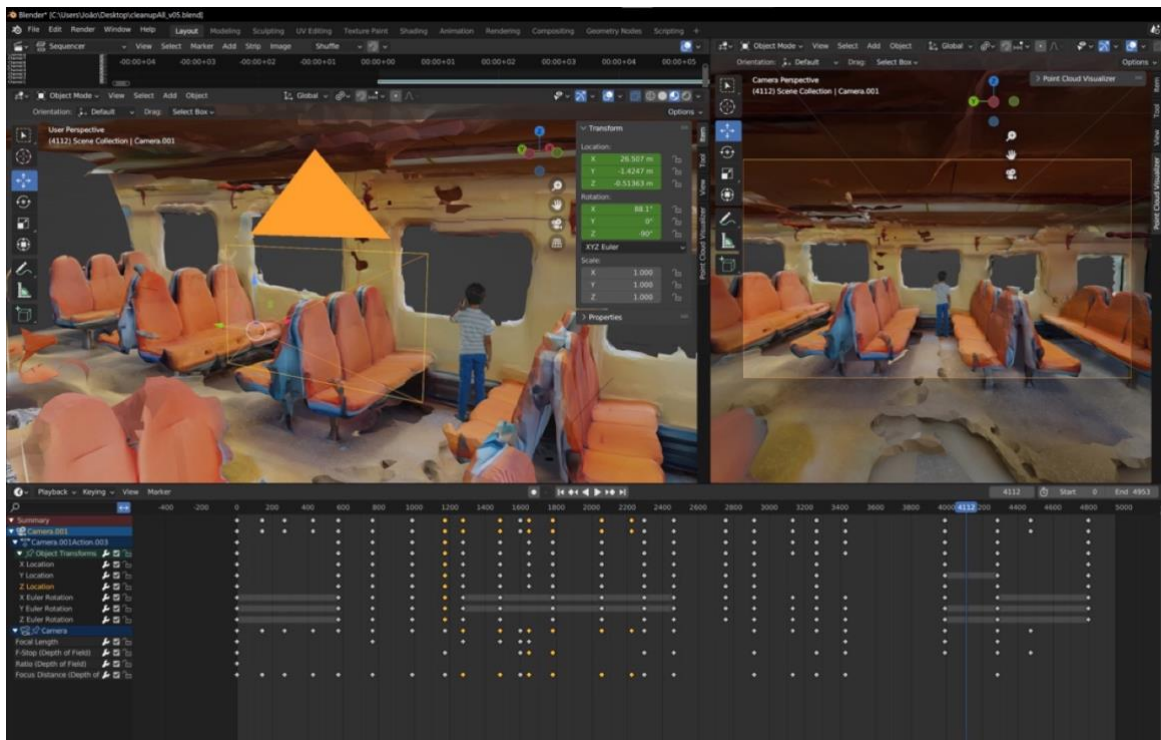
Blender* [C:\Users\João\Desktop\cleanupAll_v05.blend]

File Edit Render Window Help Layout Modeling Sculpting UV Editing Texture Paint Shading Animation Rendering Compositing Geometry Nodes Scripting +

Sequencer View Select Marker Add Strip Image Shuffle

-00:00+04 -00:00+03 -00:00+02 -00:00+01 00:00+00 00:00+01 00:00+02 00:00+03 00:00+04 00:00+05

Object Mode View Select Add Object Global

Orientation: Default Drag: Select Box Options

User Perspective
(4112) Scene Collection | Camera.001

Transform
Location:
X 26.507 m
Y -1.4247 m
Z -0.51363 m
Rotation:
X 88.1°
Y 0°
Z 90°
XYZ Euler
Scale:
X 1.000
Y 1.000
Z 1.000
> Properties

Item Tool View Point Cloud Visualizer

Object Mode View Select Add Object Global

Orientation: Default Drag: Select Box Options

Camera Perspective
(4112) Scene Collection | Camera.001

> Point Cloud Visualizer

Item Tool View Point Cloud Visualizer

Playback Keying View Marker

4112 Start 0 End 4953

-400 -200 0 200 400 600 800 1000 1200 1400 1600 1800 2000 2200 2400 2600 2800 3000 3200 3400 3600 3800 4000 4112 4200 4400 4600 4800 5000

Summary
Camera.001
Camera.001Action.003
Object Transforms
X Location
Y Location
Z Location
X Euler Rotation
Y Euler Rotation
Z Euler Rotation
Camera
Focal Length
F-Stop (Depth of Field)
Ratio (Depth of Field)
Focus Distance (Depth of